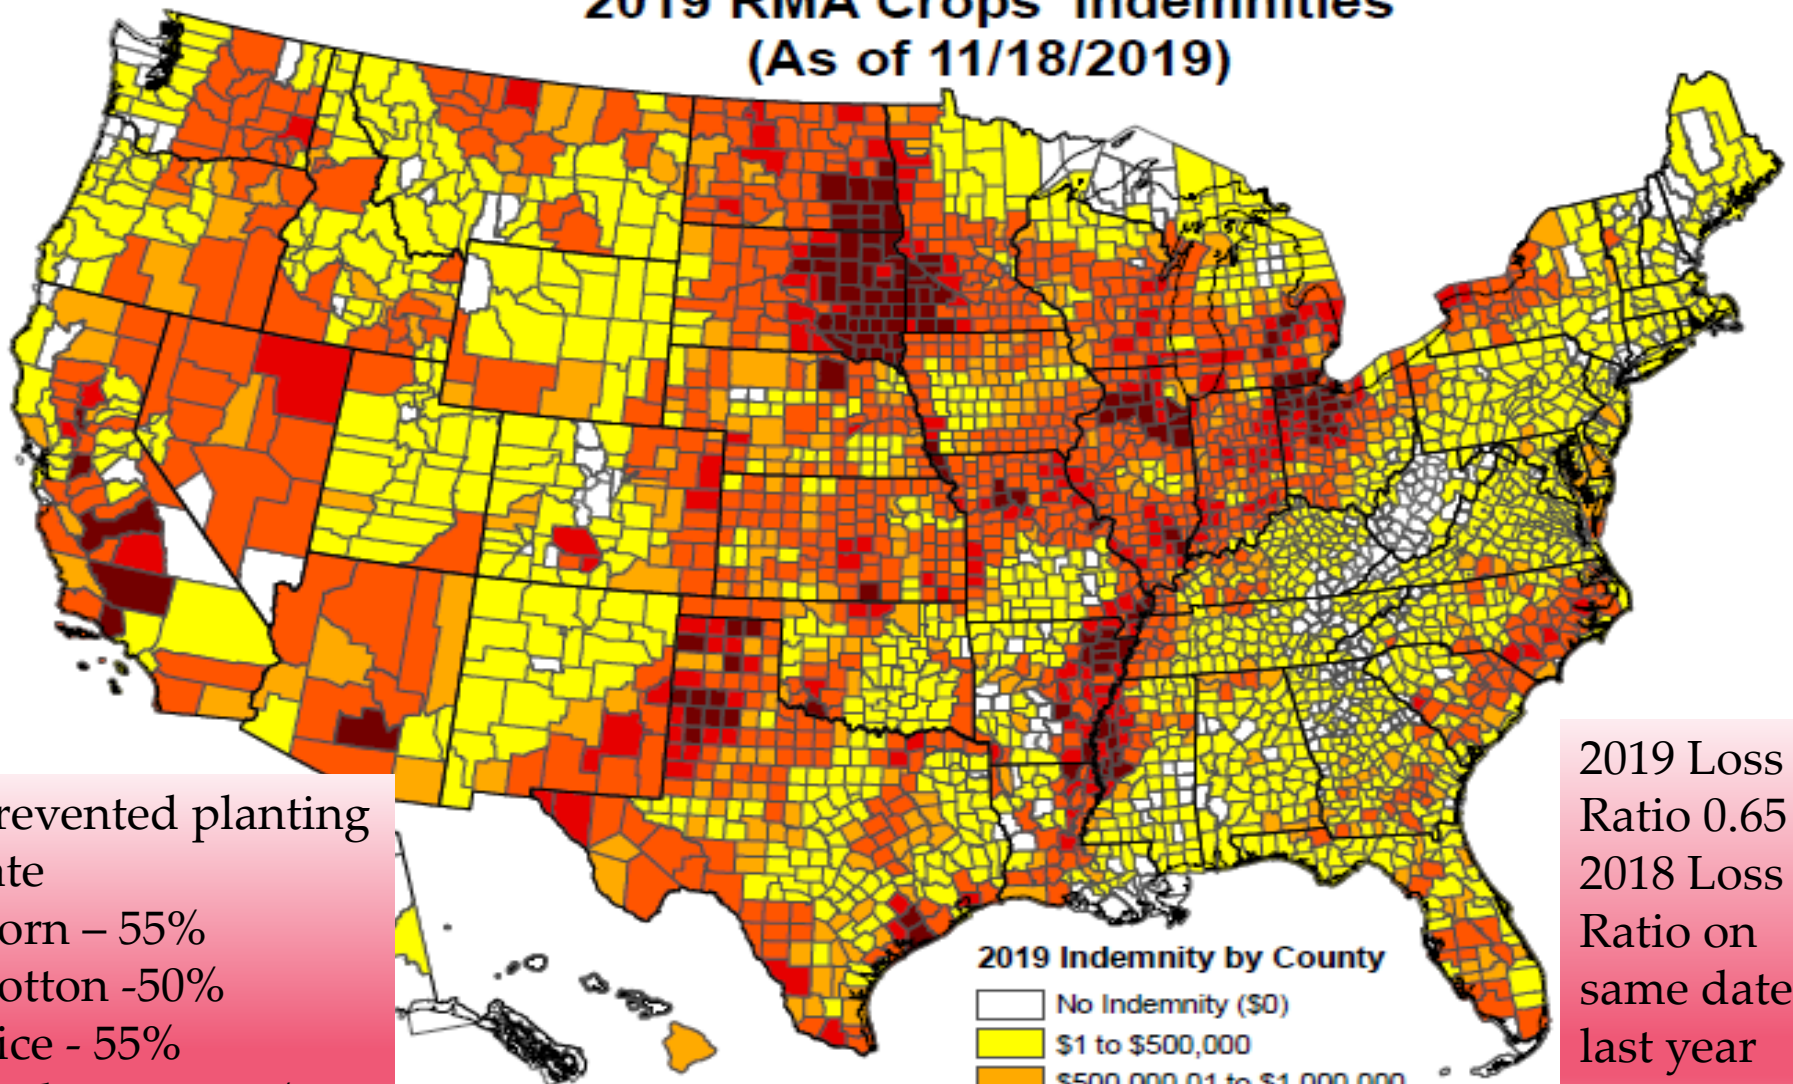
2019 RMA Crops Indemnities
(As of 11/18/2019)

revented planting
ate
orn – 55%
otton -50%
ice - 55%

2019 Indemnity by County
No Indemnity ($0)
$1 to $500,000
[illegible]

2019 Loss Ratio 0.65
2018 Loss Ratio on same date last year